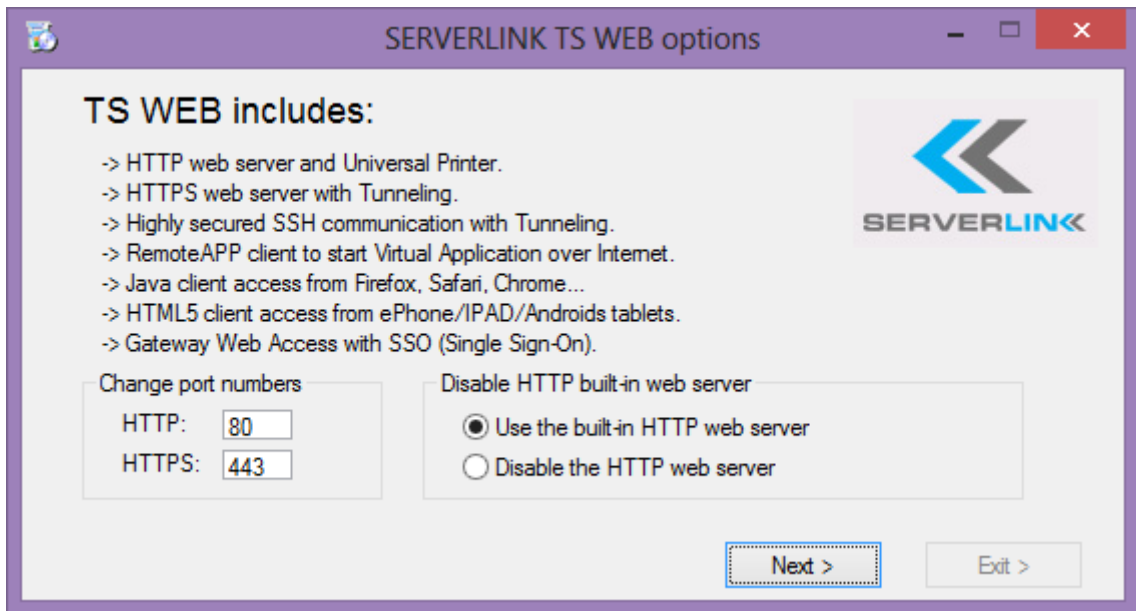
SERVERLINK TS WEB options

TS WEB includes:

-> HTTP web server and Universal Printer.
-> HTTPS web server with Tunneling.
-> Highly secured SSH communication with Tunneling.
-> RemoteAPP client to start Virtual Application over Internet.
-> Java client access from Firefox, Safari, Chrome...
-> HTML5 client access from ePhone/IPAD/Androids tablets.
-> Gateway Web Access with SSO (Single Sign-On).

SERVERLINK

Change port numbers
HTTP: 80
HTTPS: 443

Disable HTTP built-in web server
Use the built-in HTTP web server
Disable the HTTP web server

Next >
Exit >